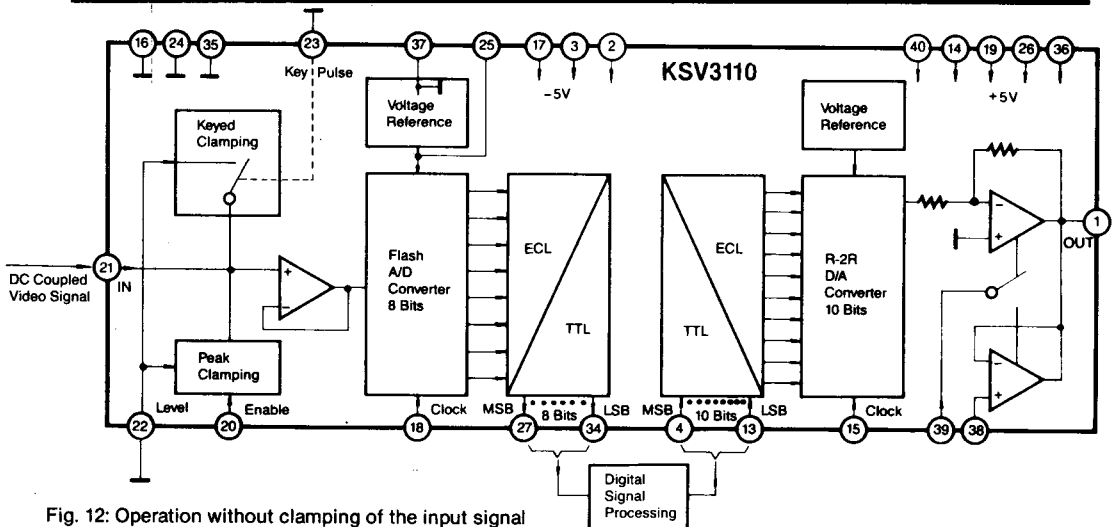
16 24 35 23 37 25 17 3 2 40 14 19 26 36

Key Pulse

-5V

KSV3110

+5V

Voltage Reference

Voltage Reference

Keyed Clamping

Flash A/D Converter 8 Bits

ECL

TTL

ECL

TTL

R-2R D/A Converter 10 Bits

DC Coupled Video Signal

21

IN

+

-

-

+

1

OUT

Peak Clamping

-

+

Level

Enable

Clock

MSB

8 Bits

LSB

MSB

10 Bits

LSB

Clock

22 20 18 27 34 4 13 15 39 38

Digital Signal Processing

Fig. 12: Operation without clamping of the input signal